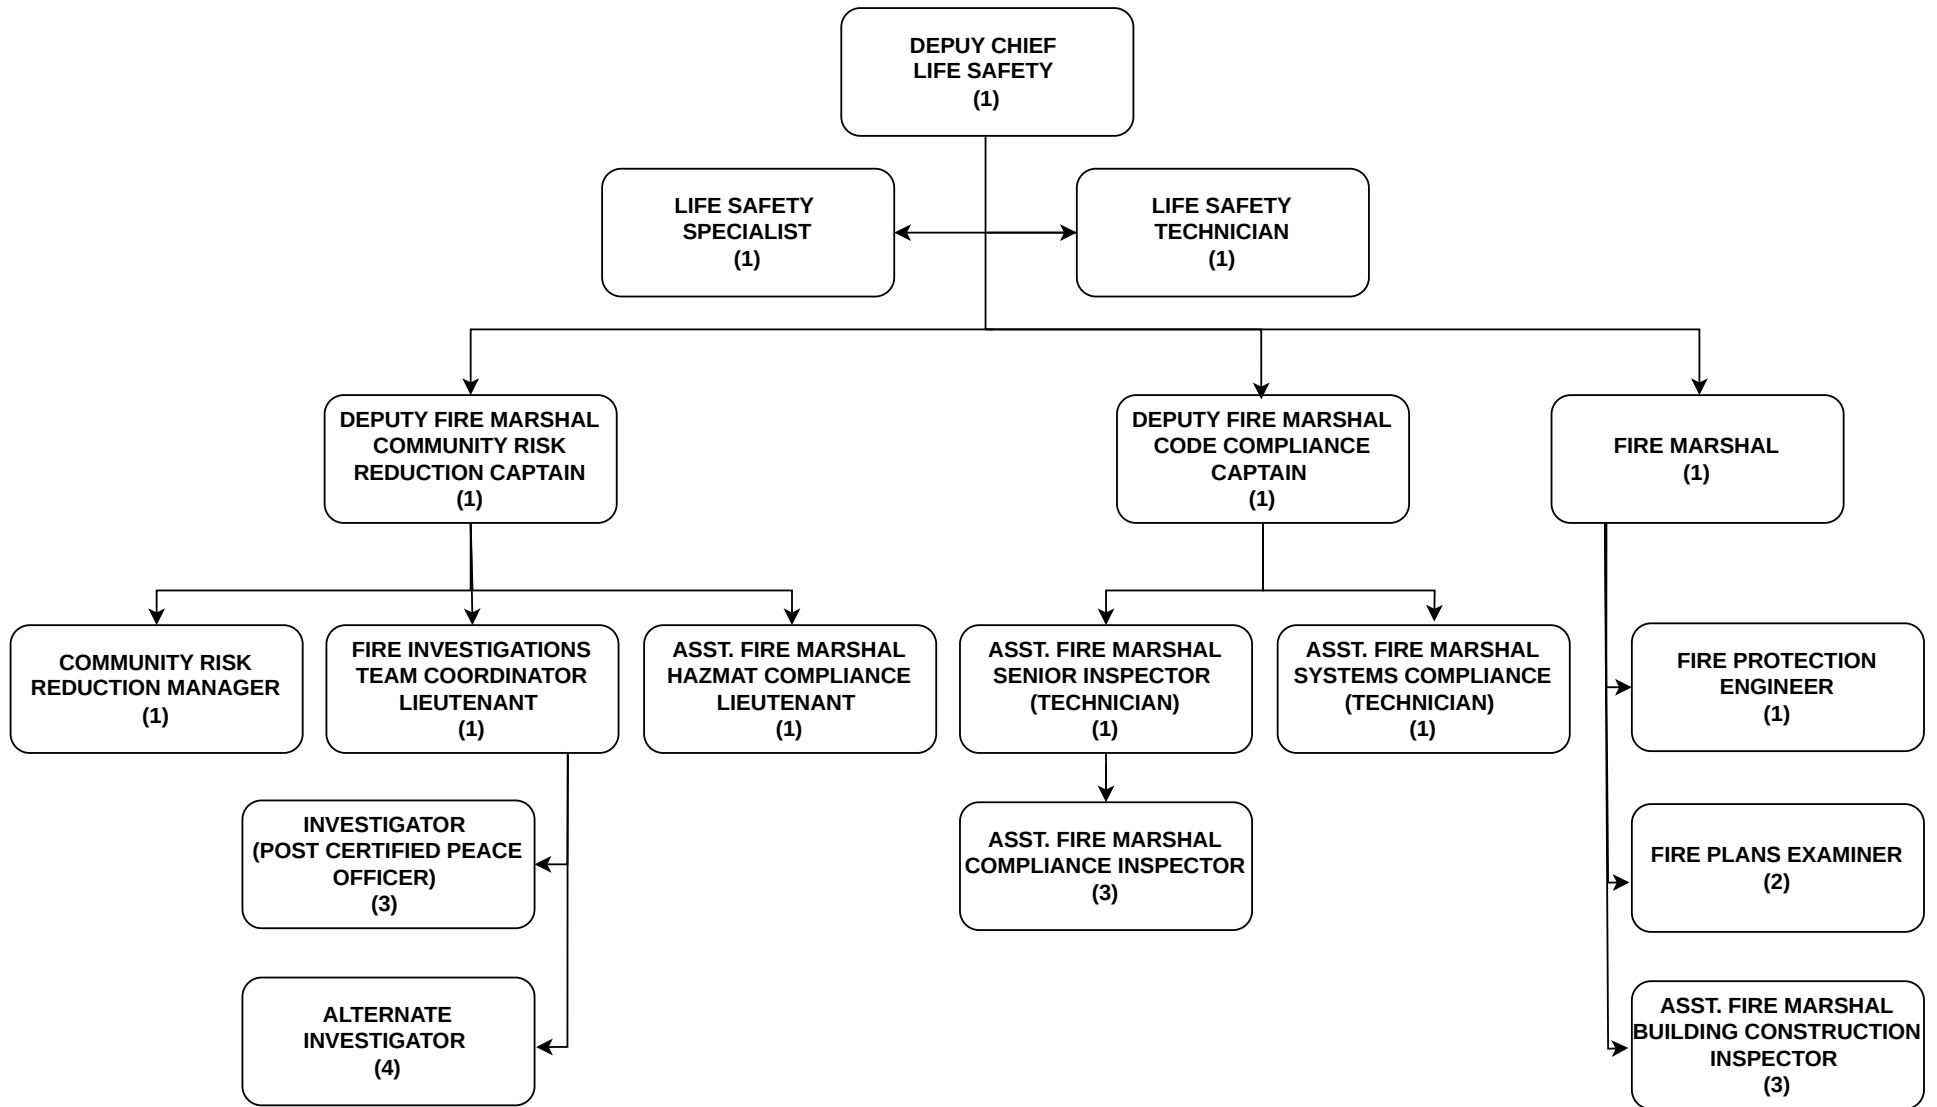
DEPUY CHIEF
LIFE SAFETY
(1)

LIFE SAFETY
SPECIALIST
(1)

LIFE SAFETY
TECHNICIAN
(1)

DEPUTY FIRE MARSHAL
COMMUNITY RISK
REDUCTION CAPTAIN
(1)

DEPUTY FIRE MARSHAL
CODE COMPLIANCE
CAPTAIN
(1)

FIRE MARSHAL
(1)

COMMUNITY RISK
REDUCTION MANAGER
(1)

FIRE INVESTIGATIONS
TEAM COORDINATOR
LIEUTENANT
(1)

ASST. FIRE MARSHAL
HAZMAT COMPLIANCE
LIEUTENANT
(1)

ASST. FIRE MARSHAL
SENIOR INSPECTOR
(TECHNICIAN)
(1)

ASST. FIRE MARSHAL
SYSTEMS COMPLIANCE
(TECHNICIAN)
(1)

FIRE PROTECTION
ENGINEER
(1)

INVESTIGATOR
(POST CERTIFIED PEACE
OFFICER)
(3)

ASST. FIRE MARSHAL
COMPLIANCE INSPECTOR
(3)

FIRE PLANS EXAMINER
(2)

ALTERNATE
INVESTIGATOR
(4)

ASST. FIRE MARSHAL
BUILDING CONSTRUCTION
INSPECTOR
(3)